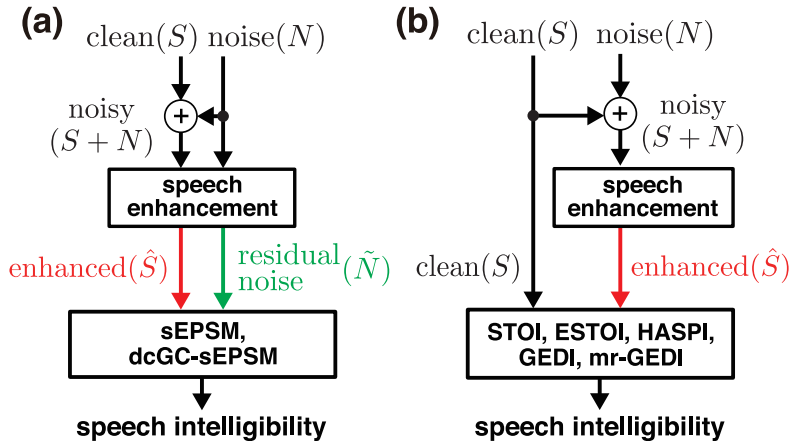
(a)

clean$(S)$ noise$(N)$

$+$

noisy $(S+N)$

speech enhancement

enhanced$(\hat{S})$

residual noise $(\tilde{N})$

sEPSM, dcGC-sEPSM

speech intelligibility

(b)

clean$(S)$ noise$(N)$

$+$

noisy $(S+N)$

speech enhancement

clean$(S)$

enhanced$(\hat{S})$

STOI, ESTOI, HASPI, GEDI, mr-GEDI

speech intelligibility